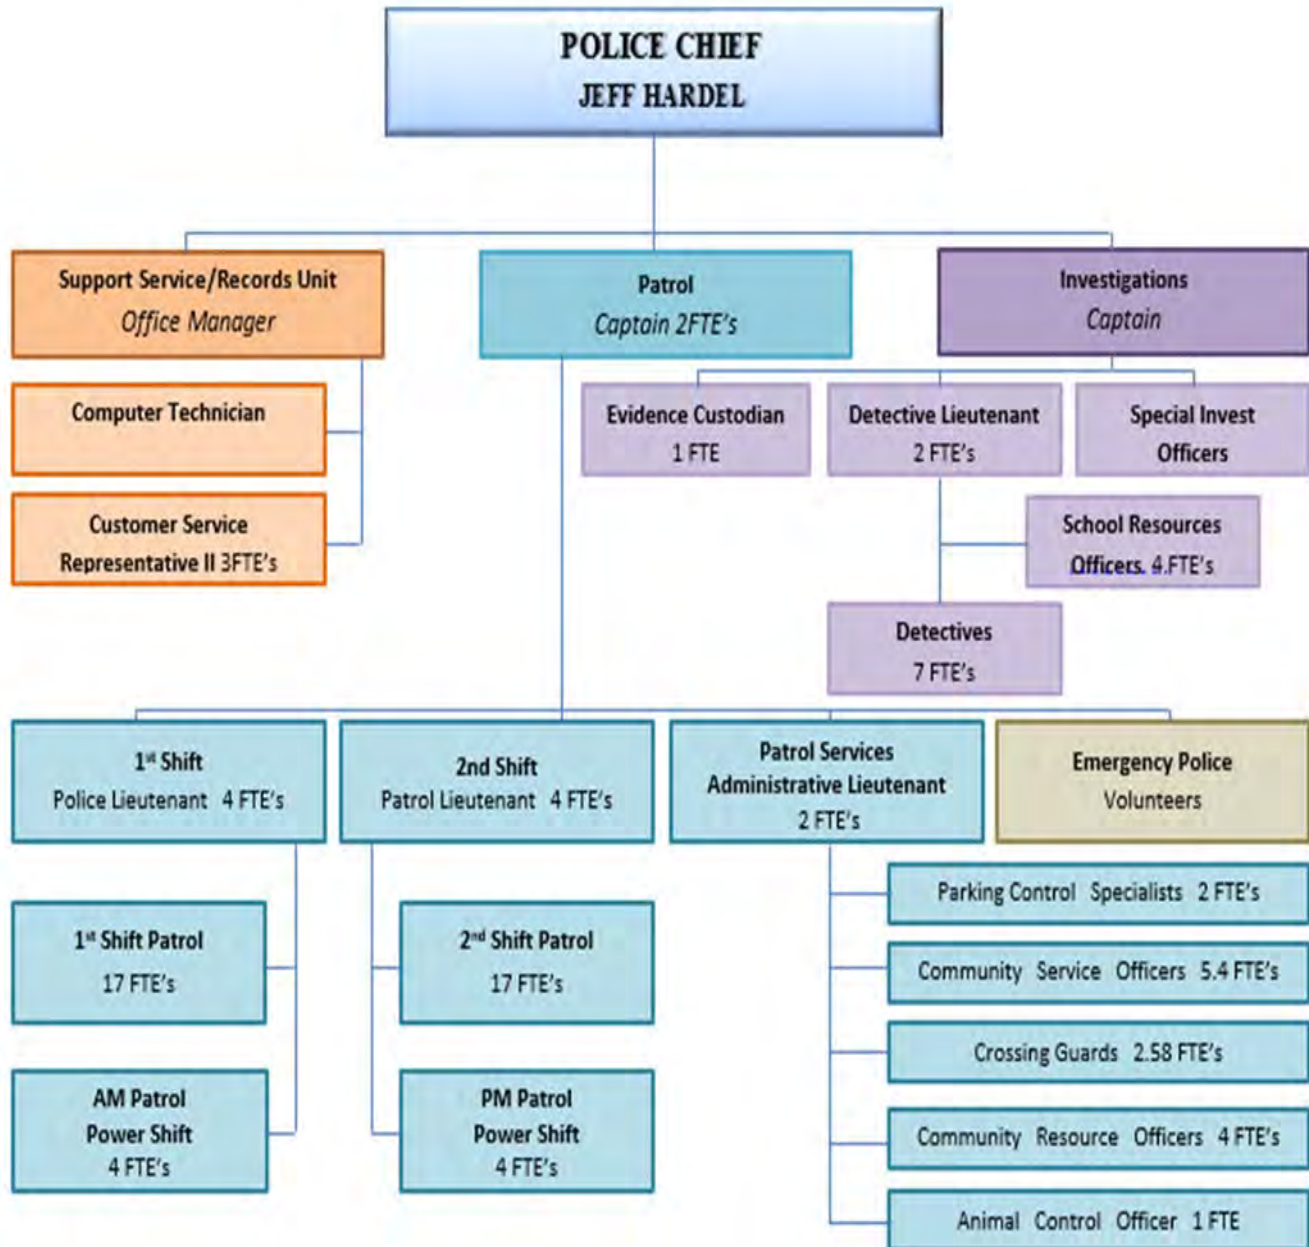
POLICE CHIEF
JEFF HARDEL

Support Service/Records Unit
Office Manager

Patrol
Captain 2FTE's

Investigations
Captain

Computer Technician

Customer Service Representative II 3FTE's

Evidence Custodian
1 FTE

Detective Lieutenant
2 FTE's

Special Invest Officers

School Resources Officers 4 FTE's

Detectives
7 FTE's

1st Shift
Police Lieutenant 4 FTE's

2nd Shift
Patrol Lieutenant 4 FTE's

Patrol Services Administrative Lieutenant
2 FTE's

Emergency Police Volunteers

1st Shift Patrol
17 FTE's

2nd Shift Patrol
17 FTE's

AM Patrol Power Shift
4 FTE's

PM Patrol Power Shift
4 FTE's

Parking Control Specialists 2 FTE's

Community Service Officers 5.4 FTE's

Crossing Guards 2.58 FTE's

Community Resource Officers 4 FTE's

Animal Control Officer 1 FTE